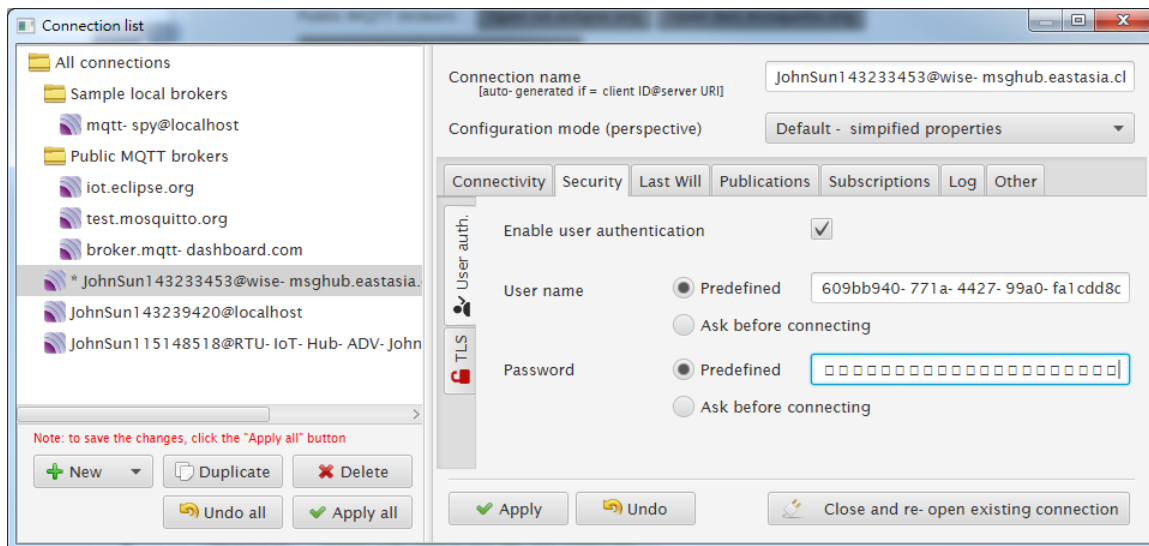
Connection list

All connections
Sample local brokers
mqtt- spy@localhost
Public MQTT brokers
iot.eclipse.org
test.mosquitto.org
broker.mqtt- dashboard.com
* JohnSun143233453@wise- msghub.eastasia.
JohnSun143239420@localhost
JohnSun115148518@RTU- IoT- Hub- ADV- John

Note: to save the changes, click the "Apply all" button

New
Duplicate
Delete
Undo all
Apply all

Connection name
[auto- generated if = client ID@server URI]
JohnSun143233453@wise- msghub.eastasia.cl

Configuration mode (perspective)
Default - simpified properties

Connectivity | Security | Last Will | Publications | Subscriptions | Log | Other

User auth.
TLS

Enable user authentication

User name
Predefined
609bb940- 771a- 4427- 99a0- fa1cdd8c
Ask before connecting

Password
Predefined
□□□□□□□□□□□□□□□□□□□□□
Ask before connecting

Apply
Undo
Close and re- open existing connection